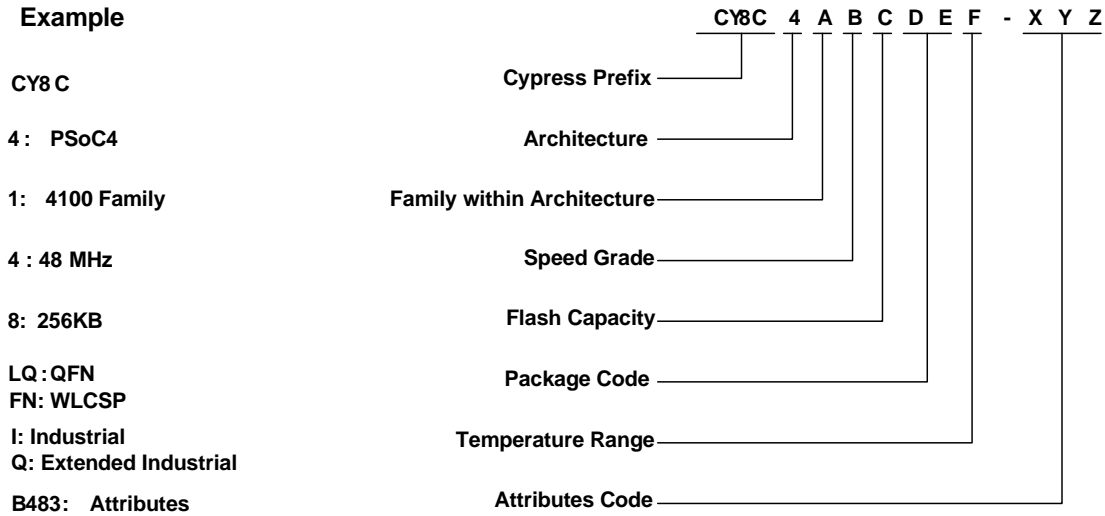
Example

CY8C 4 A B C D E F - X Y Z

CY8 C — Cypress Prefix

4 : PSoC4 — Architecture

1: 4100 Family — Family within Architecture

4 : 48 MHz — Speed Grade

8: 256KB — Flash Capacity

LQ : QFN
FN: WLCSP — Package Code

I: Industrial
Q: Extended Industrial — Temperature Range

B483: Attributes — Attributes Code